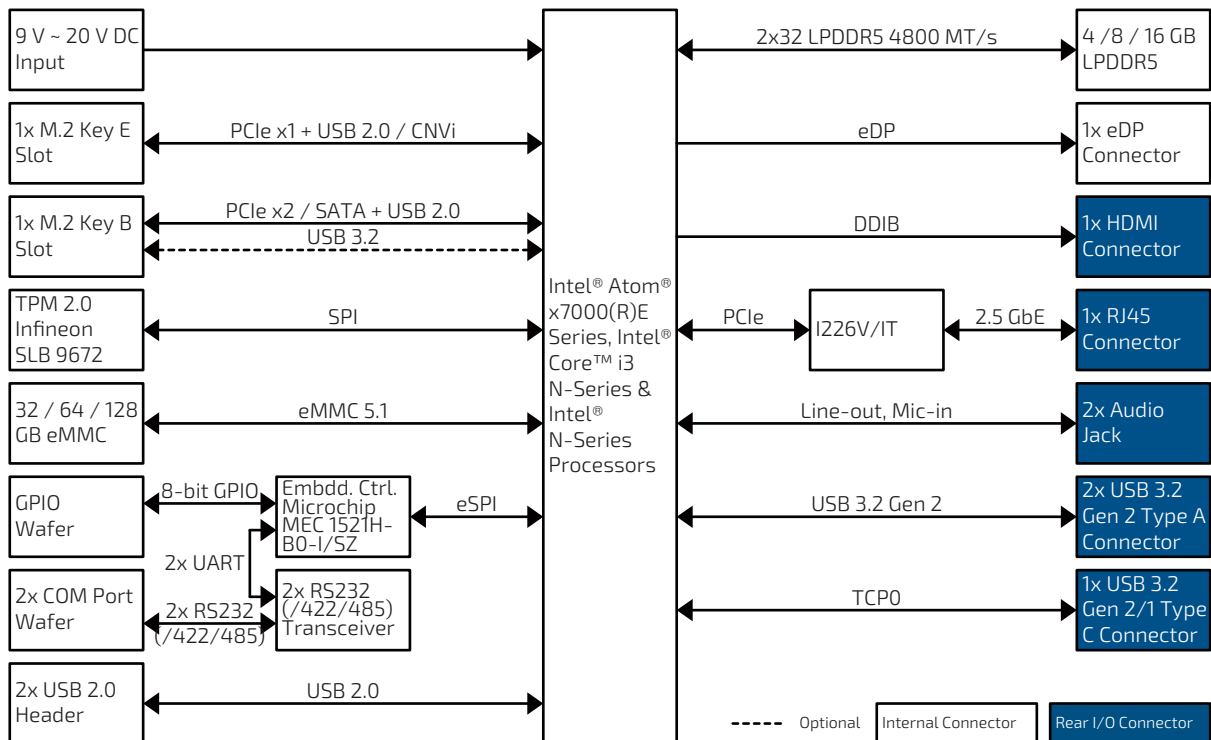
9 V ~ 20 V DC Input

1x M.2 Key E Slot

PCIe x1 + USB 2.0 / CNVi

1x M.2 Key B Slot

PCIe x2 / SATA + USB 2.0

USB 3.2

TPM 2.0 Infineon SLB 9672

SPI

32 / 64 / 128 GB eMMC

eMMC 5.1

GPIO Wafer

8-bit GPIO

Embdd. Ctrl. Microchip MEC 1521H-B0-I/SZ

eSPI

2x UART

2x COM Port Wafer

2x RS232 (/422/485)

2x RS232 (/422/485) Transceiver

2x USB 2.0 Header

USB 2.0

Intel® Atom® x7000(R)E Series, Intel® Core™ i3 N-Series & Intel® N-Series Processors

2x32 LPDDR5 4800 MT/s

4 /8 / 16 GB LPDDR5

eDP

1x eDP Connector

DDIB

1x HDMI Connector

PCIe

I226V/IT

2.5 GbE

1x RJ45 Connector

Line-out, Mic-in

2x Audio Jack

USB 3.2 Gen 2

2x USB 3.2 Gen 2 Type A Connector

TCP0

1x USB 3.2 Gen 2/1 Type C Connector

Optional

Internal Connector

Rear I/O Connector